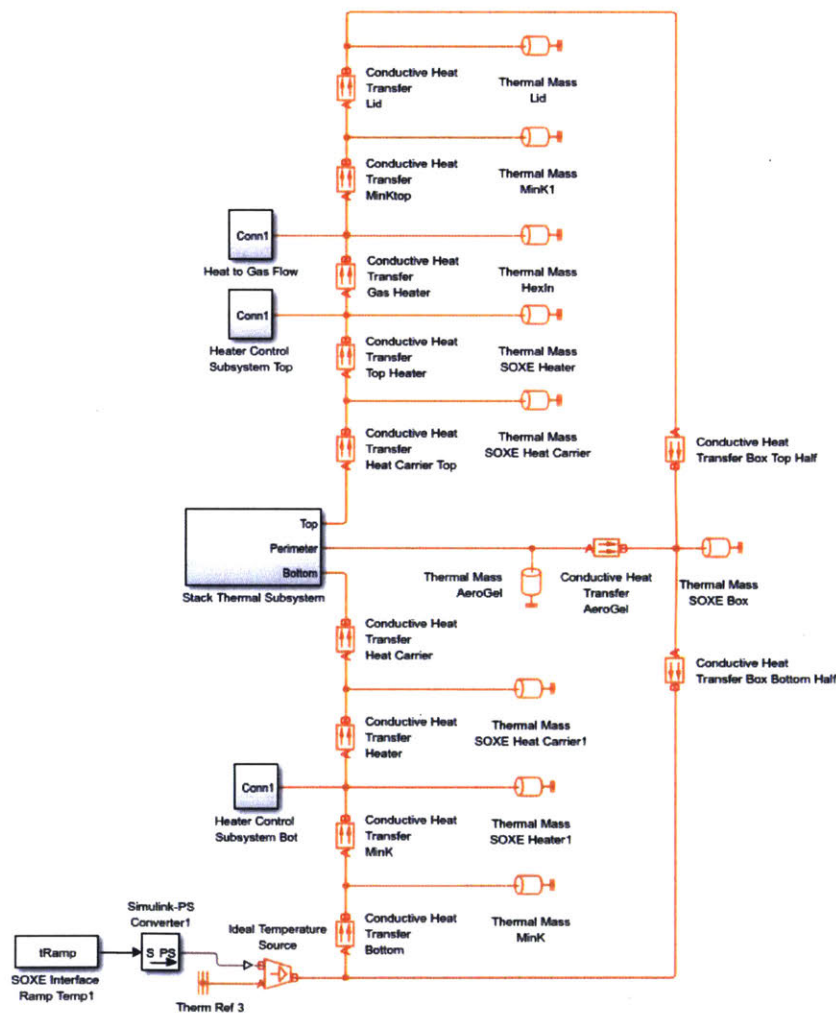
Conductive Heat Transfer Lid

Thermal Mass Lid

Conductive Heat Transfer MinKtop

Thermal Mass MinK1

Conn1

Heat to Gas Flow

Conductive Heat Transfer Gas Heater

Thermal Mass HexIn

Conn1

Heater Control Subsystem Top

Conductive Heat Transfer Top Heater

Thermal Mass SOXE Heater

Conductive Heat Transfer Heat Carrier Top

Thermal Mass SOXE Heat Carrier

Conductive Heat Transfer Box Top Half

Top

Perimeter

Bottom

Stack Thermal Subsystem

Thermal Mass AeroGel

Conductive Heat Transfer AeroGel

Thermal Mass SOXE Box

Conductive Heat Transfer Heat Carrier

Conductive Heat Transfer Box Bottom Half

Conductive Heat Transfer Heater

Thermal Mass SOXE Heat Carrier1

Conn1

Heater Control Subsystem Bot

Conductive Heat Transfer MinK

Thermal Mass SOXE Heater1

Thermal Mass MinK

Simulink-PS Converter1

Ideal Temperature Source

Conductive Heat Transfer Bottom

tRamp

S PS

SOXE Interface Ramp Temp1

Therm Ref 3